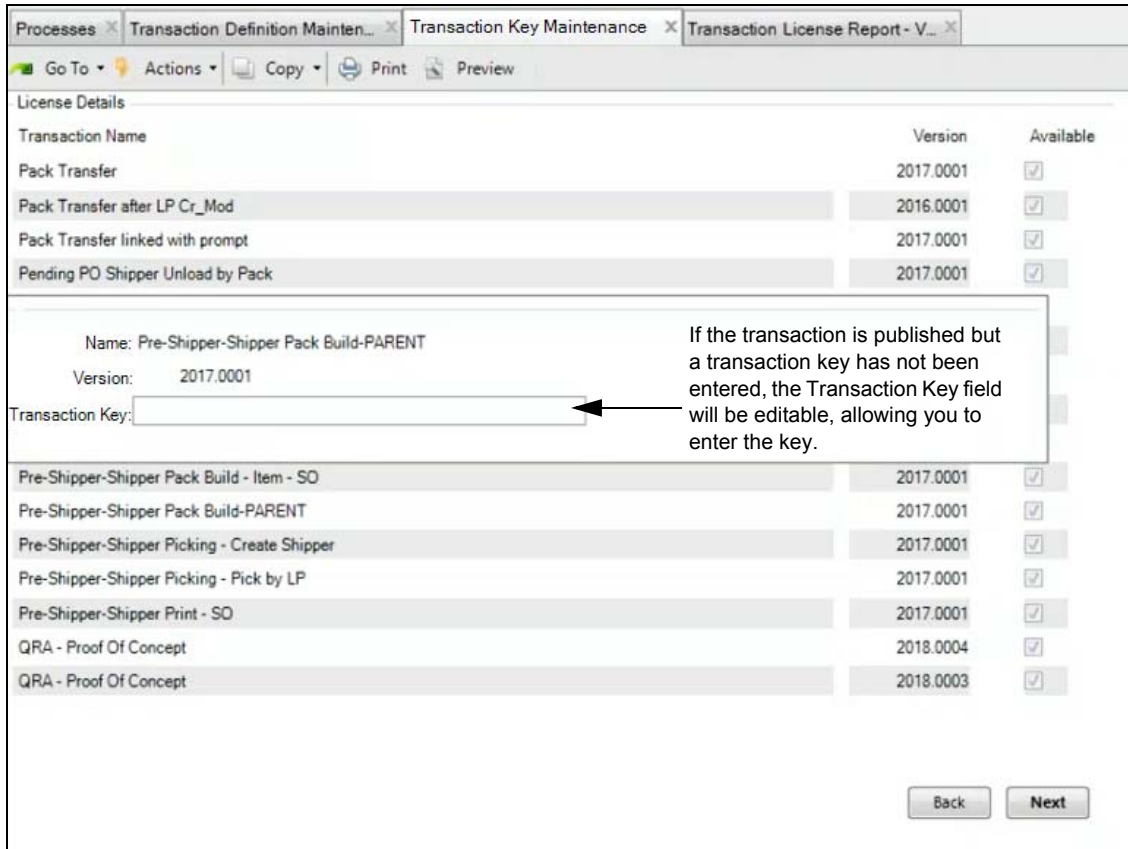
Processes | Transaction Definition Mainten... | Transaction Key Maintenance | Transaction License Report - V...

Go To ▾ Actions ▾ Copy ▾ Print Preview

License Details

| Transaction Name | Version | Available |
|---|---|---|
| Pack Transfer | 2017.0001 | ☑ |
| Pack Transfer after LP Cr_Mod | 2016.0001 | ☑ |
| Pack Transfer linked with prompt | 2017.0001 | ☑ |
| Pending PO Shipper Unload by Pack | 2017.0001 | ☑ |

Name: Pre-Shipper-Shipper Pack Build-PARENT

Version: 2017.0001

Transaction Key:

If the transaction is published but a transaction key has not been entered, the Transaction Key field will be editable, allowing you to enter the key.

| Transaction Name | Version | Available |
|---|---|---|
| Pre-Shipper-Shipper Pack Build - Item - SO | 2017.0001 | ☑ |
| Pre-Shipper-Shipper Pack Build-PARENT | 2017.0001 | ☑ |
| Pre-Shipper-Shipper Picking - Create Shipper | 2017.0001 | ☑ |
| Pre-Shipper-Shipper Picking - Pick by LP | 2017.0001 | ☑ |
| Pre-Shipper-Shipper Print - SO | 2017.0001 | ☑ |
| QRA - Proof Of Concept | 2018.0004 | ☑ |
| QRA - Proof Of Concept | 2018.0003 | ☑ |

Back Next